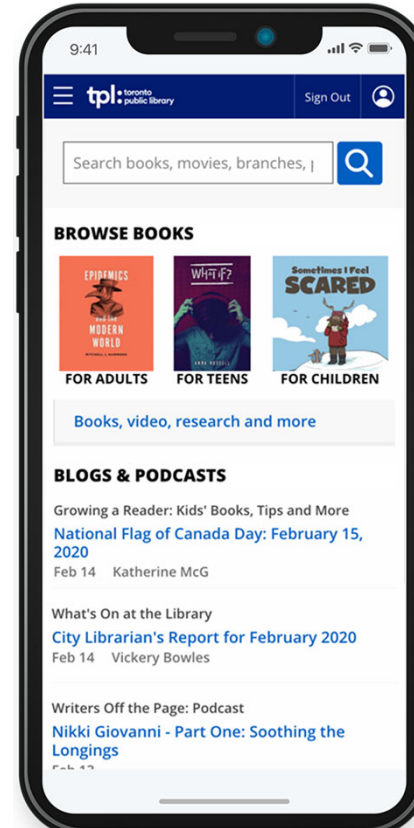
9:41

tpl: toronto public library

Sign Out

Search books, movies, branches, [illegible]

BROWSE BOOKS

EPIDEMICS AND THE MODERN WORLD
MITCHELL L. HAMMOND

WHAT IF?
ANNA RUSSELL

Sometimes I Feel SCARED

FOR ADULTS
FOR TEENS
FOR CHILDREN

Books, video, research and more

BLOGS & PODCASTS

Growing a Reader: Kids' Books, Tips and More
National Flag of Canada Day: February 15, 2020
Feb 14 Katherine McG

What's On at the Library
City Librarian's Report for February 2020
Feb 14 Vickery Bowles

Writers Off the Page: Podcast
Nikki Giovanni - Part One: Soothing the Longings
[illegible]